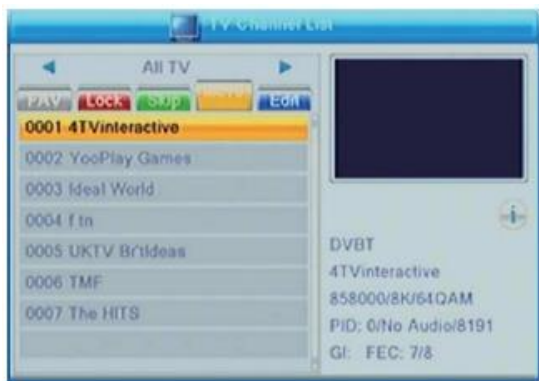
TV Channel List

All TV

FAV Lock Skip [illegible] Edit

0001 4TVinteractive
0002 YooPlay Games
0003 Ideal World
0004 f tn
0005 UKTV Br'tIdeas
0006 TMF
0007 The HITS

DVBT
4TVinteractive
858000/8K/64QAM
PID: 0/No Audio/8191
GI: FEC: 7/8